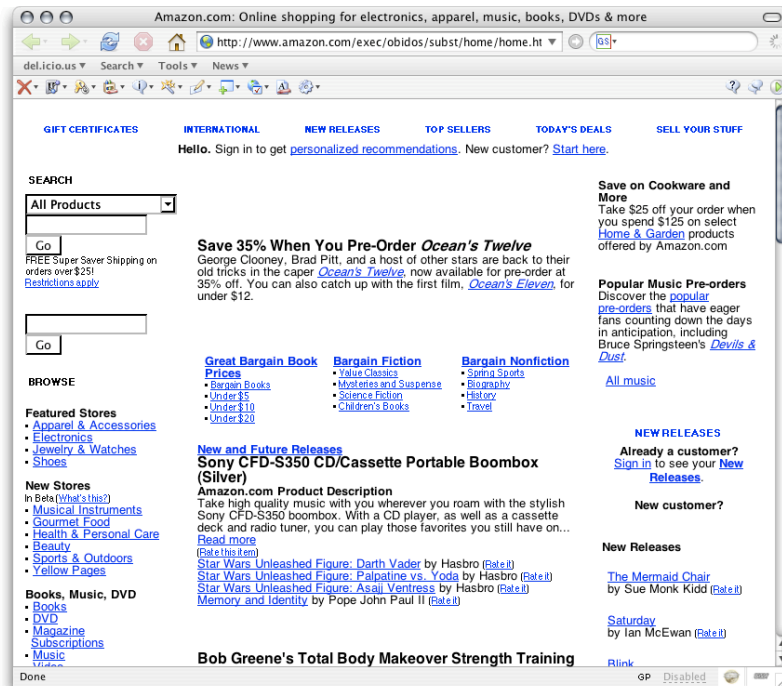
Amazon.com: Online shopping for electronics, apparel, music, books, DVDs & more

http://www.amazon.com/exec/obidos/subst/home/home.ht

GS

del.icio.us ▾ Search ▾ Tools ▾ News ▾

GIFT CERTIFICATES INTERNATIONAL NEW RELEASES TOP SELLERS TODAY'S DEALS SELL YOUR STUFF

Hello. Sign in to get personalized recommendations. New customer? Start here.

SEARCH

All Products

Go

FREE Super Saver Shipping on orders over $25!
Restrictions apply

Go

BROWSE

Featured Stores
• Apparel & Accessories
• Electronics
• Jewelry & Watches
• Shoes

New Stores
In Beta (What's this?)
• Musical Instruments
• Gourmet Food
• Health & Personal Care
• Beauty
• Sports & Outdoors
• Yellow Pages

Books, Music, DVD
• Books
• DVD
• Magazine Subscriptions
• Music
• Video

Save 35% When You Pre-Order Ocean's Twelve
George Clooney, Brad Pitt, and a host of other stars are back to their old tricks in the caper Ocean's Twelve, now available for pre-order at 35% off. You can also catch up with the first film, Ocean's Eleven, for under $12.

Great Bargain Book Prices
• Bargain Books
• Under $5
• Under $10
• Under $20

Bargain Fiction
• Value Classics
• Mysteries and Suspense
• Science Fiction
• Children's Books

Bargain Nonfiction
• Spring Sports
• Biography
• History
• Travel

New and Future Releases
Sony CFD-S350 CD/Cassette Portable Boombox (Silver)
Amazon.com Product Description
Take high quality music with you wherever you roam with the stylish Sony CFD-S350 boombox. With a CD player, as well as a cassette deck and radio tuner, you can play those favorites you still have on...
Read more
(Rate this item)
Star Wars Unleashed Figure: Darth Vader by Hasbro (Rate it)
Star Wars Unleashed Figure: Palpatine vs. Yoda by Hasbro (Rate it)
Star Wars Unleashed Figure: Asajj Ventress by Hasbro (Rate it)
Memory and Identity by Pope John Paul II (Rate it)

Bob Greene's Total Body Makeover Strength Training

Save on Cookware and More
Take $25 off your order when you spend $125 on select Home & Garden products offered by Amazon.com

Popular Music Pre-orders
Discover the popular pre-orders that have eager fans counting down the days in anticipation, including Bruce Springsteen's Devils & Dust.

All music

NEW RELEASES

Already a customer?
Sign in to see your New Releases.

New customer?

New Releases

The Mermaid Chair
by Sue Monk Kidd (Rate it)

Saturday
by Ian McEwan (Rate it)

Blink

Done GP Disabled